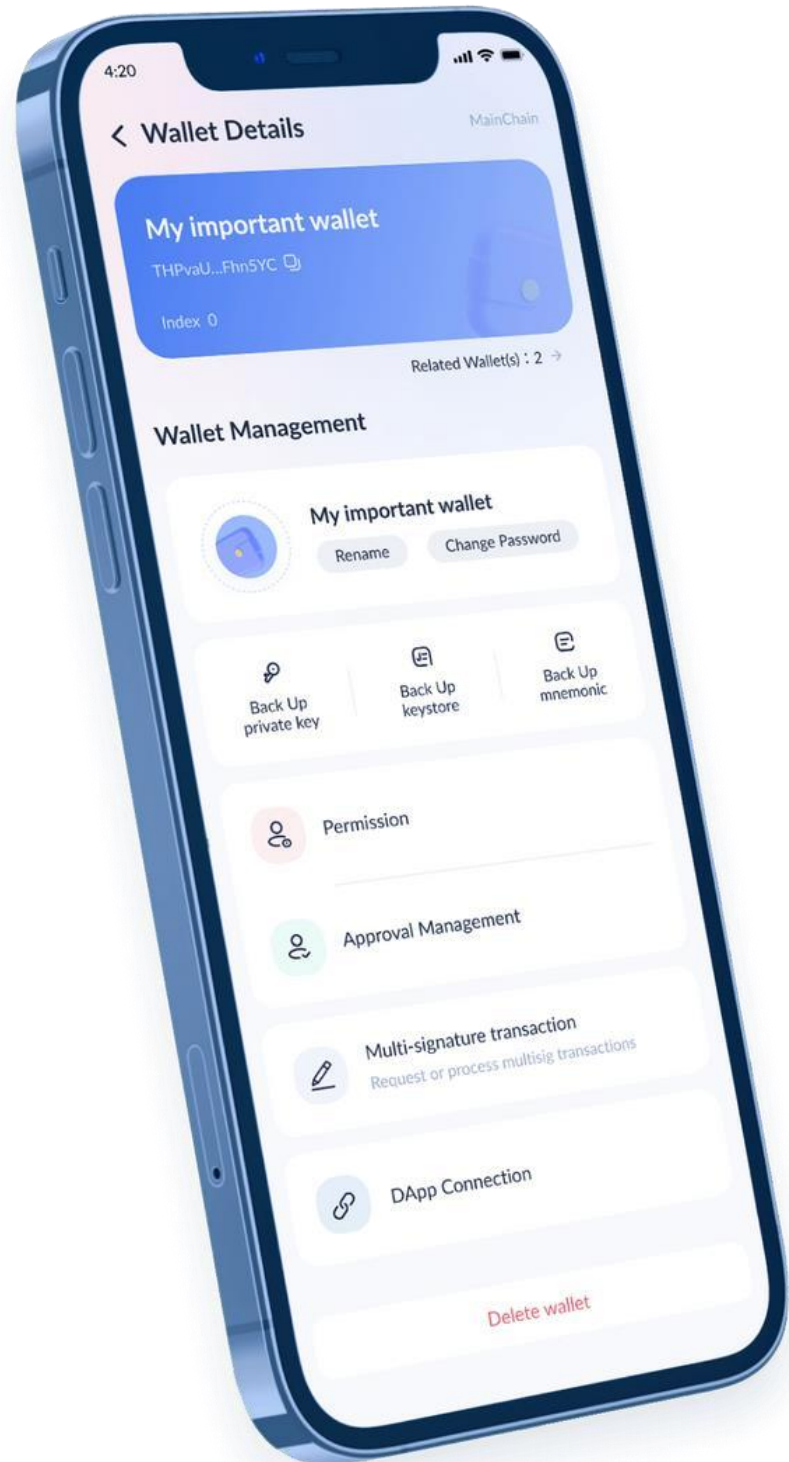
4:20

< Wallet Details

MainChain

My important wallet

THPvaU...Fhn5YC

Index 0

Related Wallet(s) : 2 →

Wallet Management

My important wallet

Rename

Change Password

Back Up private key

Back Up keystore

Back Up mnemonic

Permission

Approval Management

Multi-signature transaction

Request or process multisig transactions

DApp Connection

Delete wallet